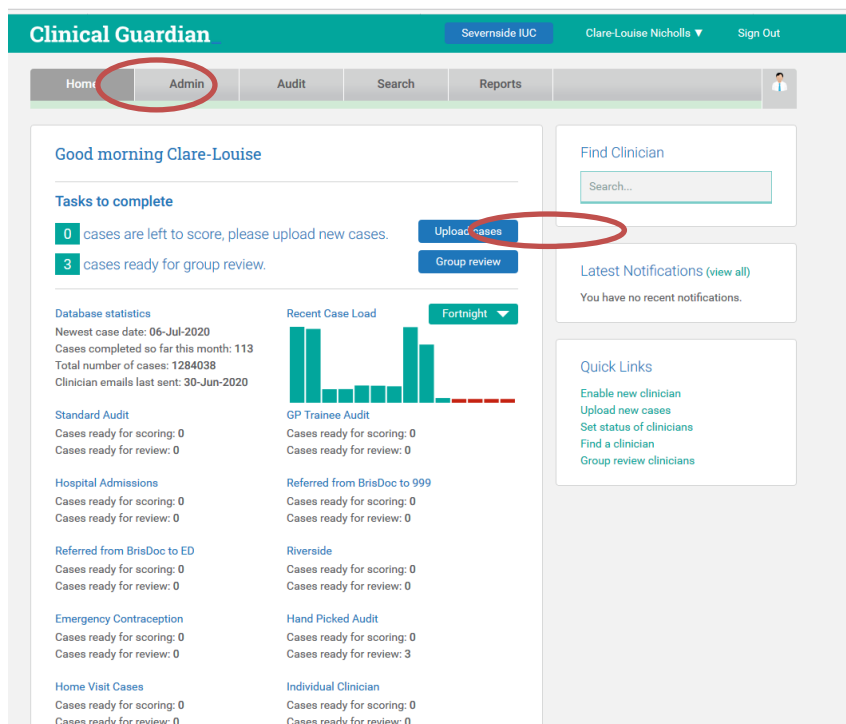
Clinical Guardian

Severnside IUC

Clare-Louise Nicholls ▼

Sign Out

Home

Admin

Audit

Search

Reports

Good morning Clare-Louise

Tasks to complete

0 cases are left to score, please upload new cases.

Upload cases

3 cases ready for group review.

Group review

Database statistics

Newest case date: 06-Jul-2020

Cases completed so far this month: 113

Total number of cases: 1284038

Clinician emails last sent: 30-Jun-2020

Recent Case Load

Fortnight

Standard Audit

Cases ready for scoring: 0

Cases ready for review: 0

GP Trainee Audit

Cases ready for scoring: 0

Cases ready for review: 0

Hospital Admissions

Cases ready for scoring: 0

Cases ready for review: 0

Referred from BrisDoc to 999

Cases ready for scoring: 0

Cases ready for review: 0

Referred from BrisDoc to ED

Cases ready for scoring: 0

Cases ready for review: 0

Riverside

Cases ready for scoring: 0

Cases ready for review: 0

Emergency Contraception

Cases ready for scoring: 0

Cases ready for review: 0

Hand Picked Audit

Cases ready for scoring: 0

Cases ready for review: 3

Home Visit Cases

Cases ready for scoring: 0

Cases ready for review: 0

Individual Clinician

Cases ready for scoring: 0

Cases ready for review: 0

Find Clinician

Search...

Latest Notifications (view all)

You have no recent notifications.

Quick Links

Enable new clinician

Upload new cases

Set status of clinicians

Find a clinician

Group review clinicians